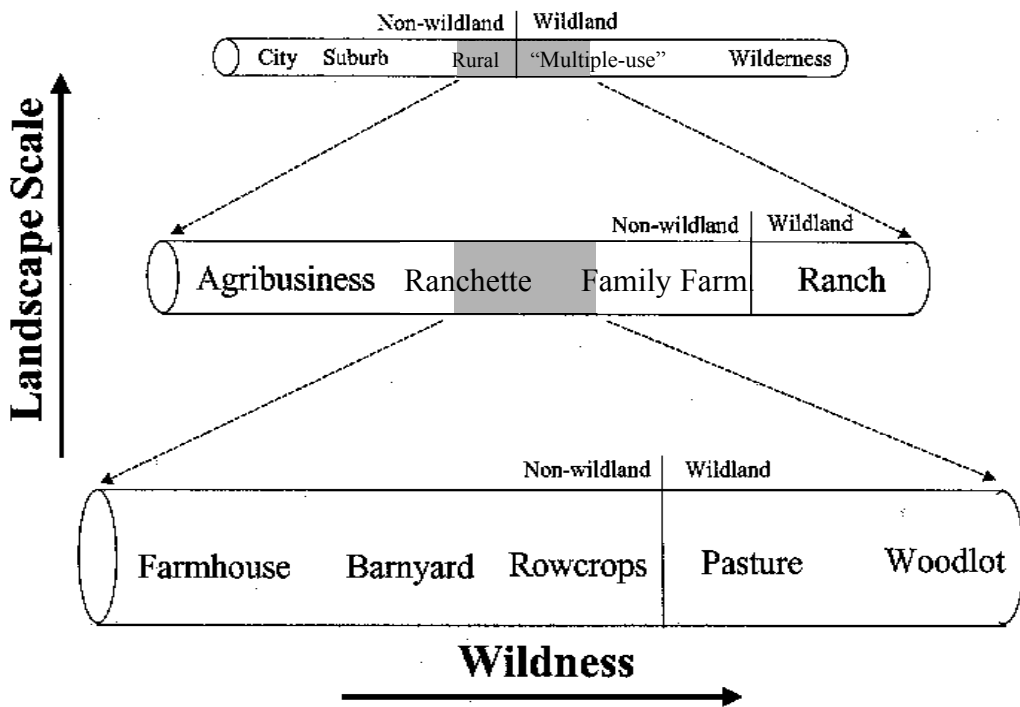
Landscape Scale

Non-wildland | Wildland

City Suburb Rural "Multiple-use" Wilderness

Non-wildland | Wildland

Agribusiness Ranchette Family Farm Ranch

Non-wildland | Wildland

Farmhouse Barnyard Rowcrops Pasture Woodlot

Wildness